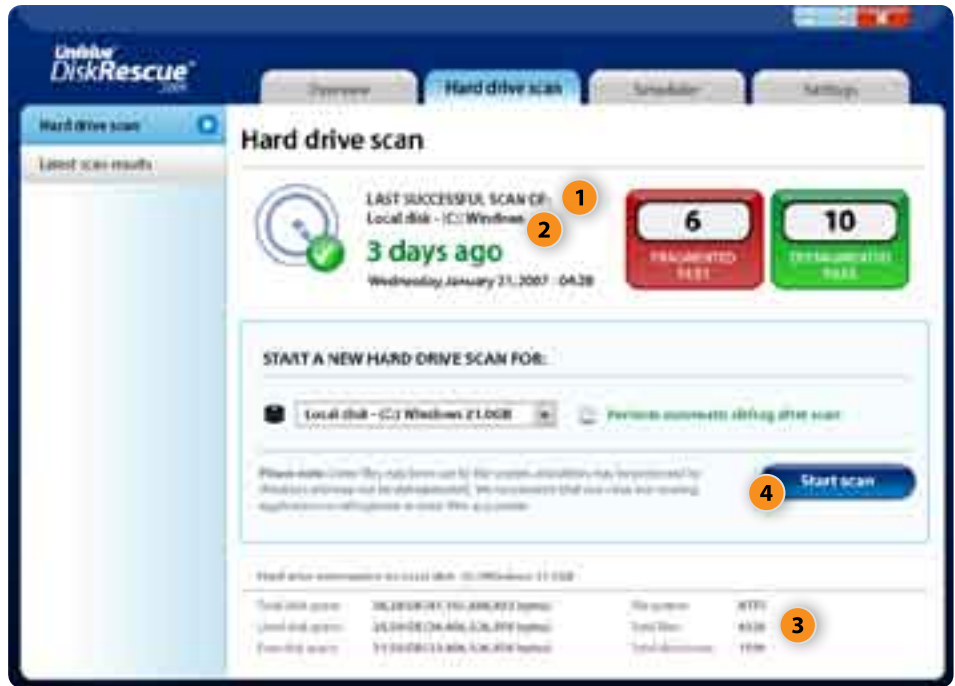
Uniblue DiskRescue 2009

Overview
Hard drive scan
Scheduler
Settings

Hard drive scan
Latest scan results

Hard drive scan

LAST SUCCESSFUL SCAN OF:
Local disk - (C:) Windows
3 days ago
Wednesday January 31, 2007 - 04:28

1
2

6
FRAGMENTED FILES

10
DEFRAGMENTED FILES

START A NEW HARD DRIVE SCAN FOR:

Local disk - (C:) Windows 21.0GB

Perform automatic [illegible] after scan

Please note: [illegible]

Start scan
4

Hard drive information for Local disk - (C:) Windows 21.0GB

Total disk space: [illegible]
Used disk space: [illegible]
Free disk space: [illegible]
File system: NTFS
Total files: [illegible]
Total directories: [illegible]

3